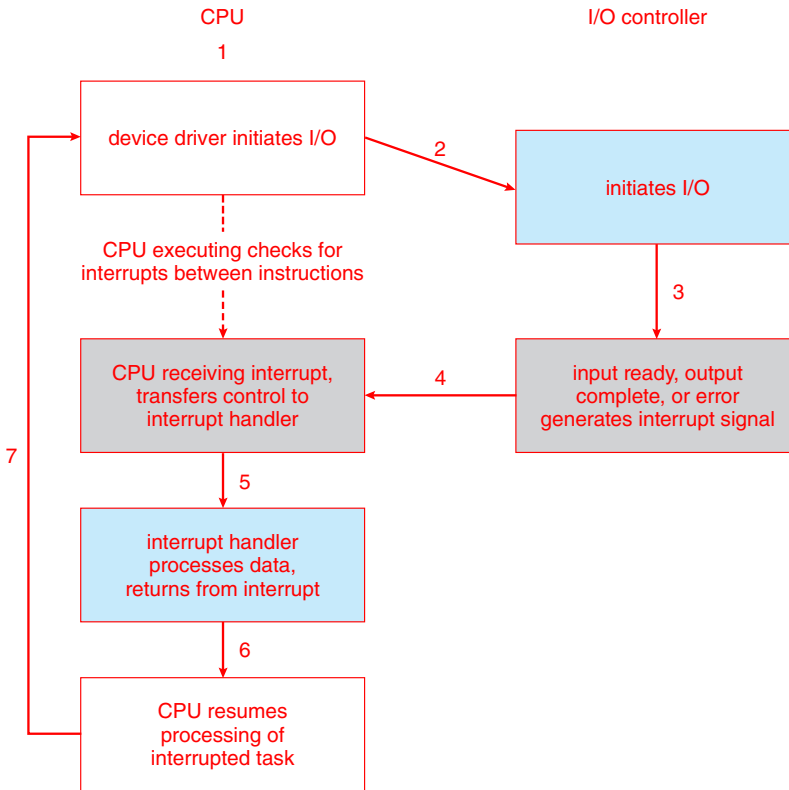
CPU

I/O controller

1

device driver initiates I/O

2

initiates I/O

CPU executing checks for interrupts between instructions

3

CPU receiving interrupt, transfers control to interrupt handler

4

input ready, output complete, or error generates interrupt signal

7

5

interrupt handler processes data, returns from interrupt

6

CPU resumes processing of interrupted task